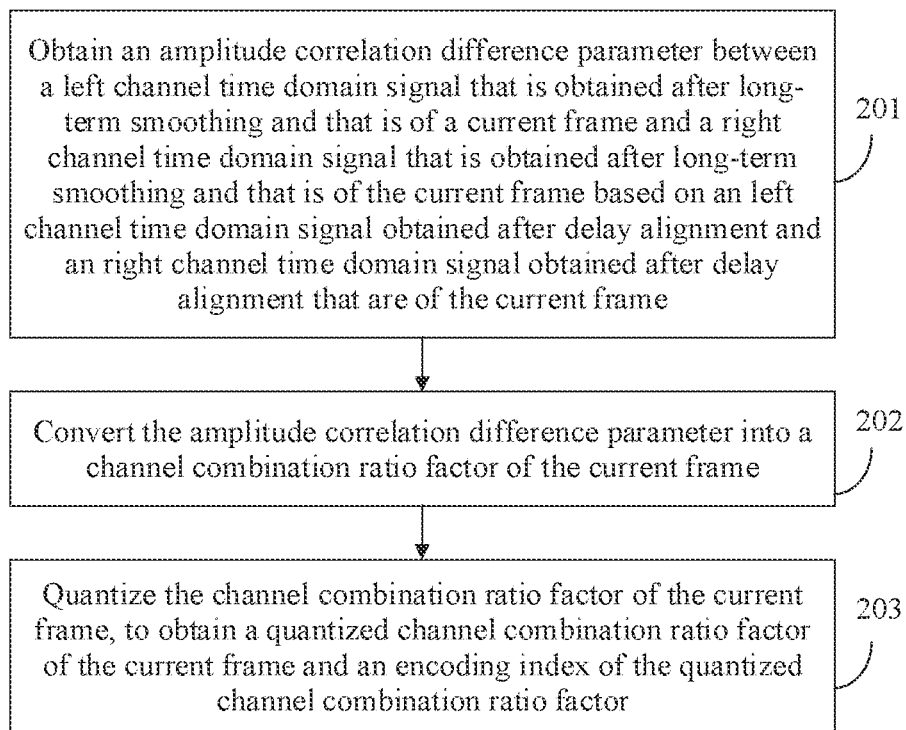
Obtain an amplitude correlation difference parameter between a left channel time domain signal that is obtained after long-term smoothing and that is of a current frame and a right channel time domain signal that is obtained after long-term smoothing and that is of the current frame based on an left channel time domain signal obtained after delay alignment and an right channel time domain signal obtained after delay alignment that are of the current frame

201

Convert the amplitude correlation difference parameter into a channel combination ratio factor of the current frame

202

Quantize the channel combination ratio factor of the current frame, to obtain a quantized channel combination ratio factor of the current frame and an encoding index of the quantized channel combination ratio factor

203